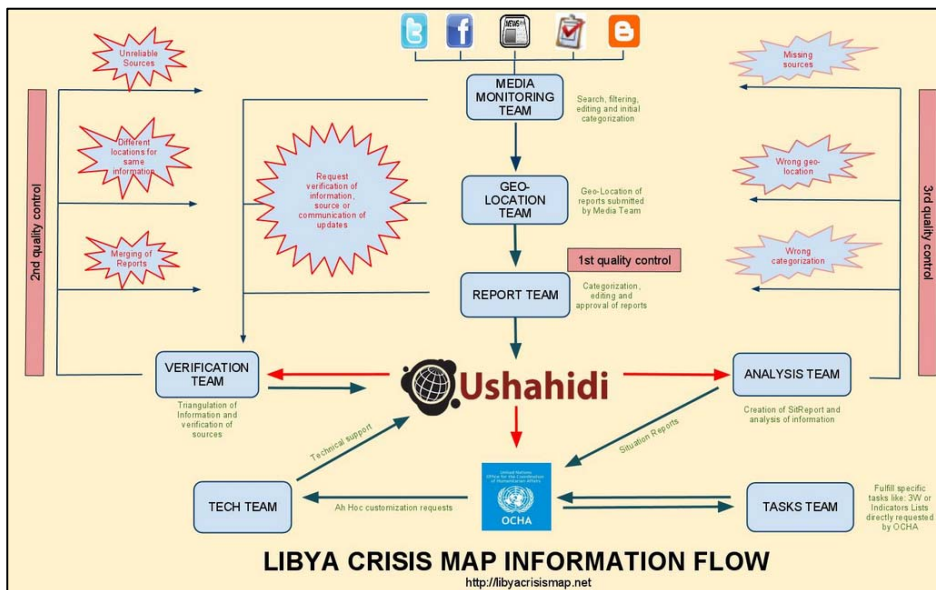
Unreliable Sources

Different locations for same information

Merging of Reports

2nd quality control

NEWS

MEDIA MONITORING TEAM

Search, filtering, editing and initial categorization

Request verification of information, source or communication of updates

GEO-LOCATION TEAM

Geo-Location of reports submitted by Media Team

1st quality control

REPORT TEAM

Categorization, editing and approval of reports

Missing sources

Wrong geo-location

Wrong categorization

3rd quality control

VERIFICATION TEAM

Triangulation of Information and verification of sources

Ushahidi

ANALYSIS TEAM

Creation of SitReport and analysis of information

Technical support

Situation Reports

United Nations Office for the Coordination of Humanitarian Affairs

OCHA

TECH TEAM

Ah Hoc customization requests

TASKS TEAM

Fulfill specific tasks like: 3W or Indicators Lists directly requested by OCHA

LIBYA CRISIS MAP INFORMATION FLOW

http://libyacrisismap.net